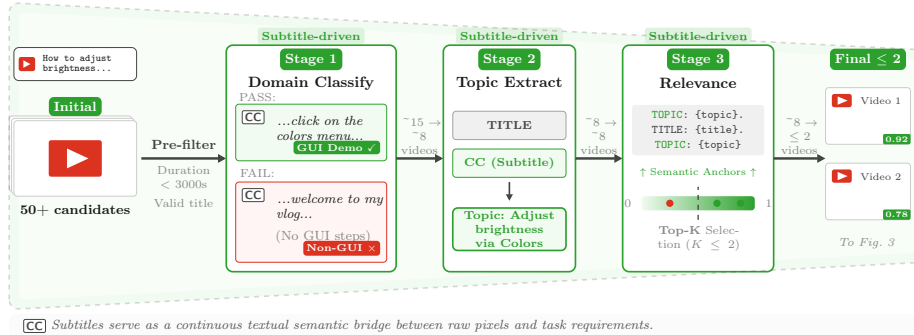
How to adjust brightness...

Initial

50+ candidates

Pre-filter

Duration $< 3000$s
Valid title

Subtitle-driven

Stage 1

Domain Classify

PASS:

CC ...click on the colors menu...

GUI Demo ✓

FAIL:

CC ...welcome to my vlog...

(No GUI steps)

Non-GUI ×

~15 → ~8 videos

Subtitle-driven

Stage 2

Topic Extract

TITLE

CC (Subtitle)

Topic: Adjust brightness via Colors

~8 → ~8 videos

Subtitle-driven

Stage 3

Relevance

TOPIC: {topic}.
TITLE: {title}.
TOPIC: {topic}

↑ Semantic Anchors ↑

0

1

Top-K Selection ($K \leq 2$)

~8 → $\leq 2$ videos

Final $\leq 2$

Video 1

0.92

Video 2

0.78

To Fig. 3

CC Subtitles serve as a continuous textual semantic bridge between raw pixels and task requirements.